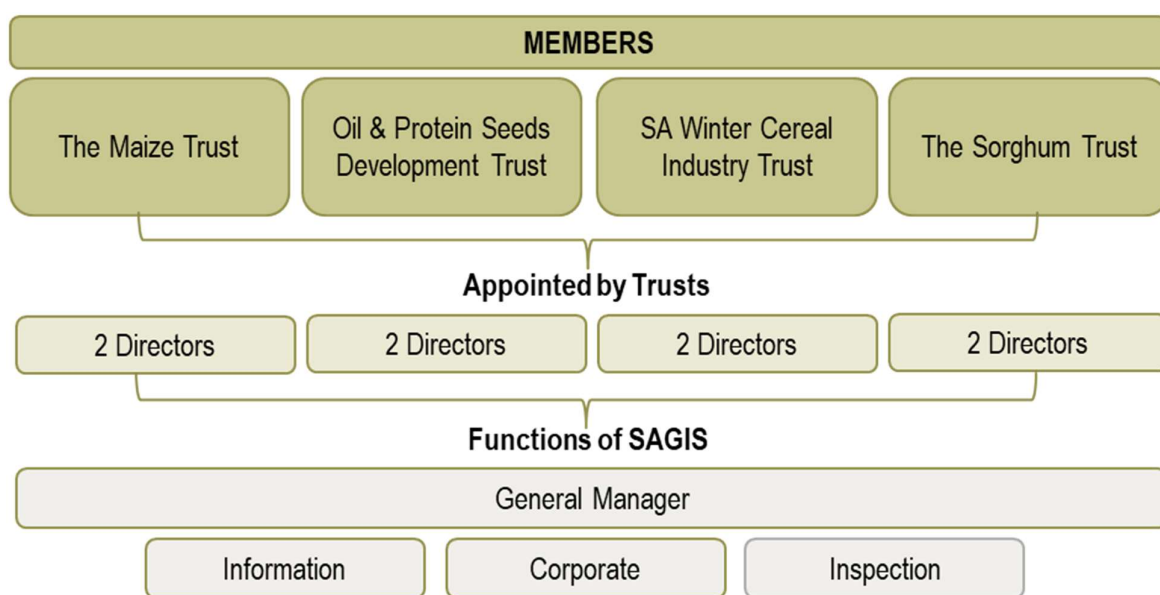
MEMBERS

The Maize Trust

Oil & Protein Seeds Development Trust

SA Winter Cereal Industry Trust

The Sorghum Trust

Appointed by Trusts

2 Directors

2 Directors

2 Directors

2 Directors

Functions of SAGIS

General Manager

Information

Corporate

Inspection